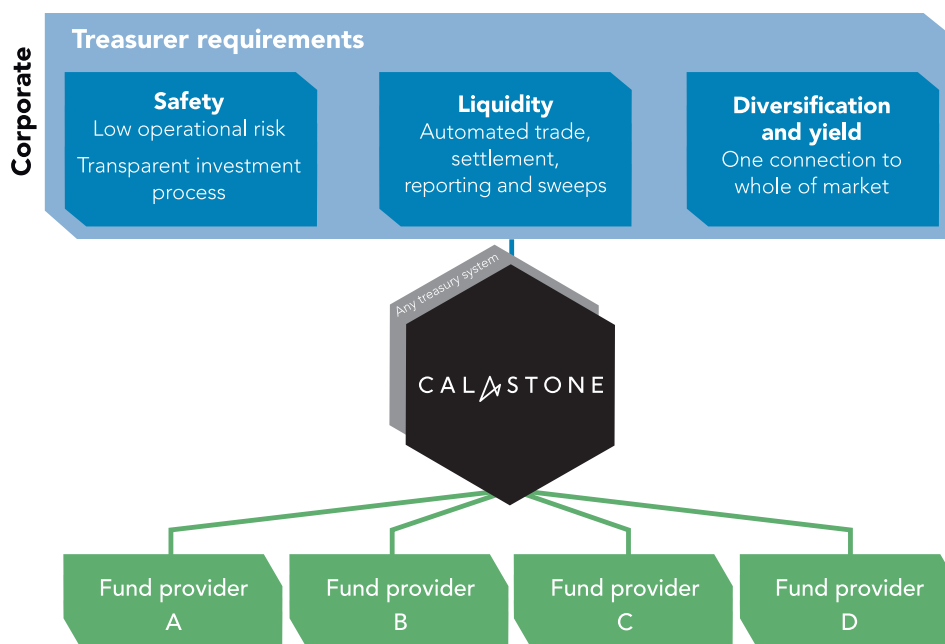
Corporate

Treasurer requirements

Safety
Low operational risk
Transparent investment process

Liquidity
Automated trade, settlement, reporting and sweeps

Diversification and yield
One connection to whole of market

Any treasury system

CALASTONE

Fund provider A

Fund provider B

Fund provider C

Fund provider D